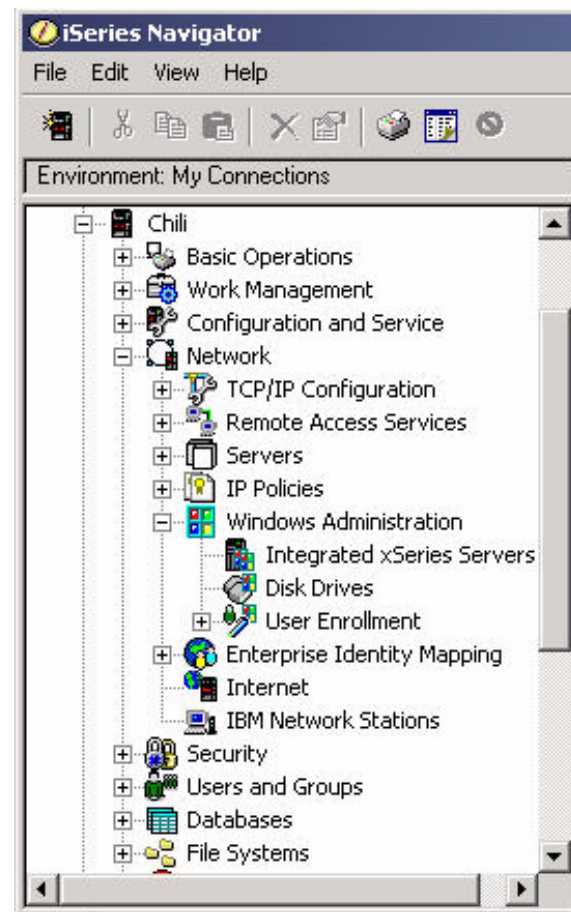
iSeries Navigator

File Edit View Help

Environment: My Connections

Chili
Basic Operations
Work Management
Configuration and Service
Network
TCP/IP Configuration
Remote Access Services
Servers
IP Policies
Windows Administration
Integrated xSeries Servers
Disk Drives
User Enrollment
Enterprise Identity Mapping
Internet
IBM Network Stations
Security
Users and Groups
Databases
File Systems